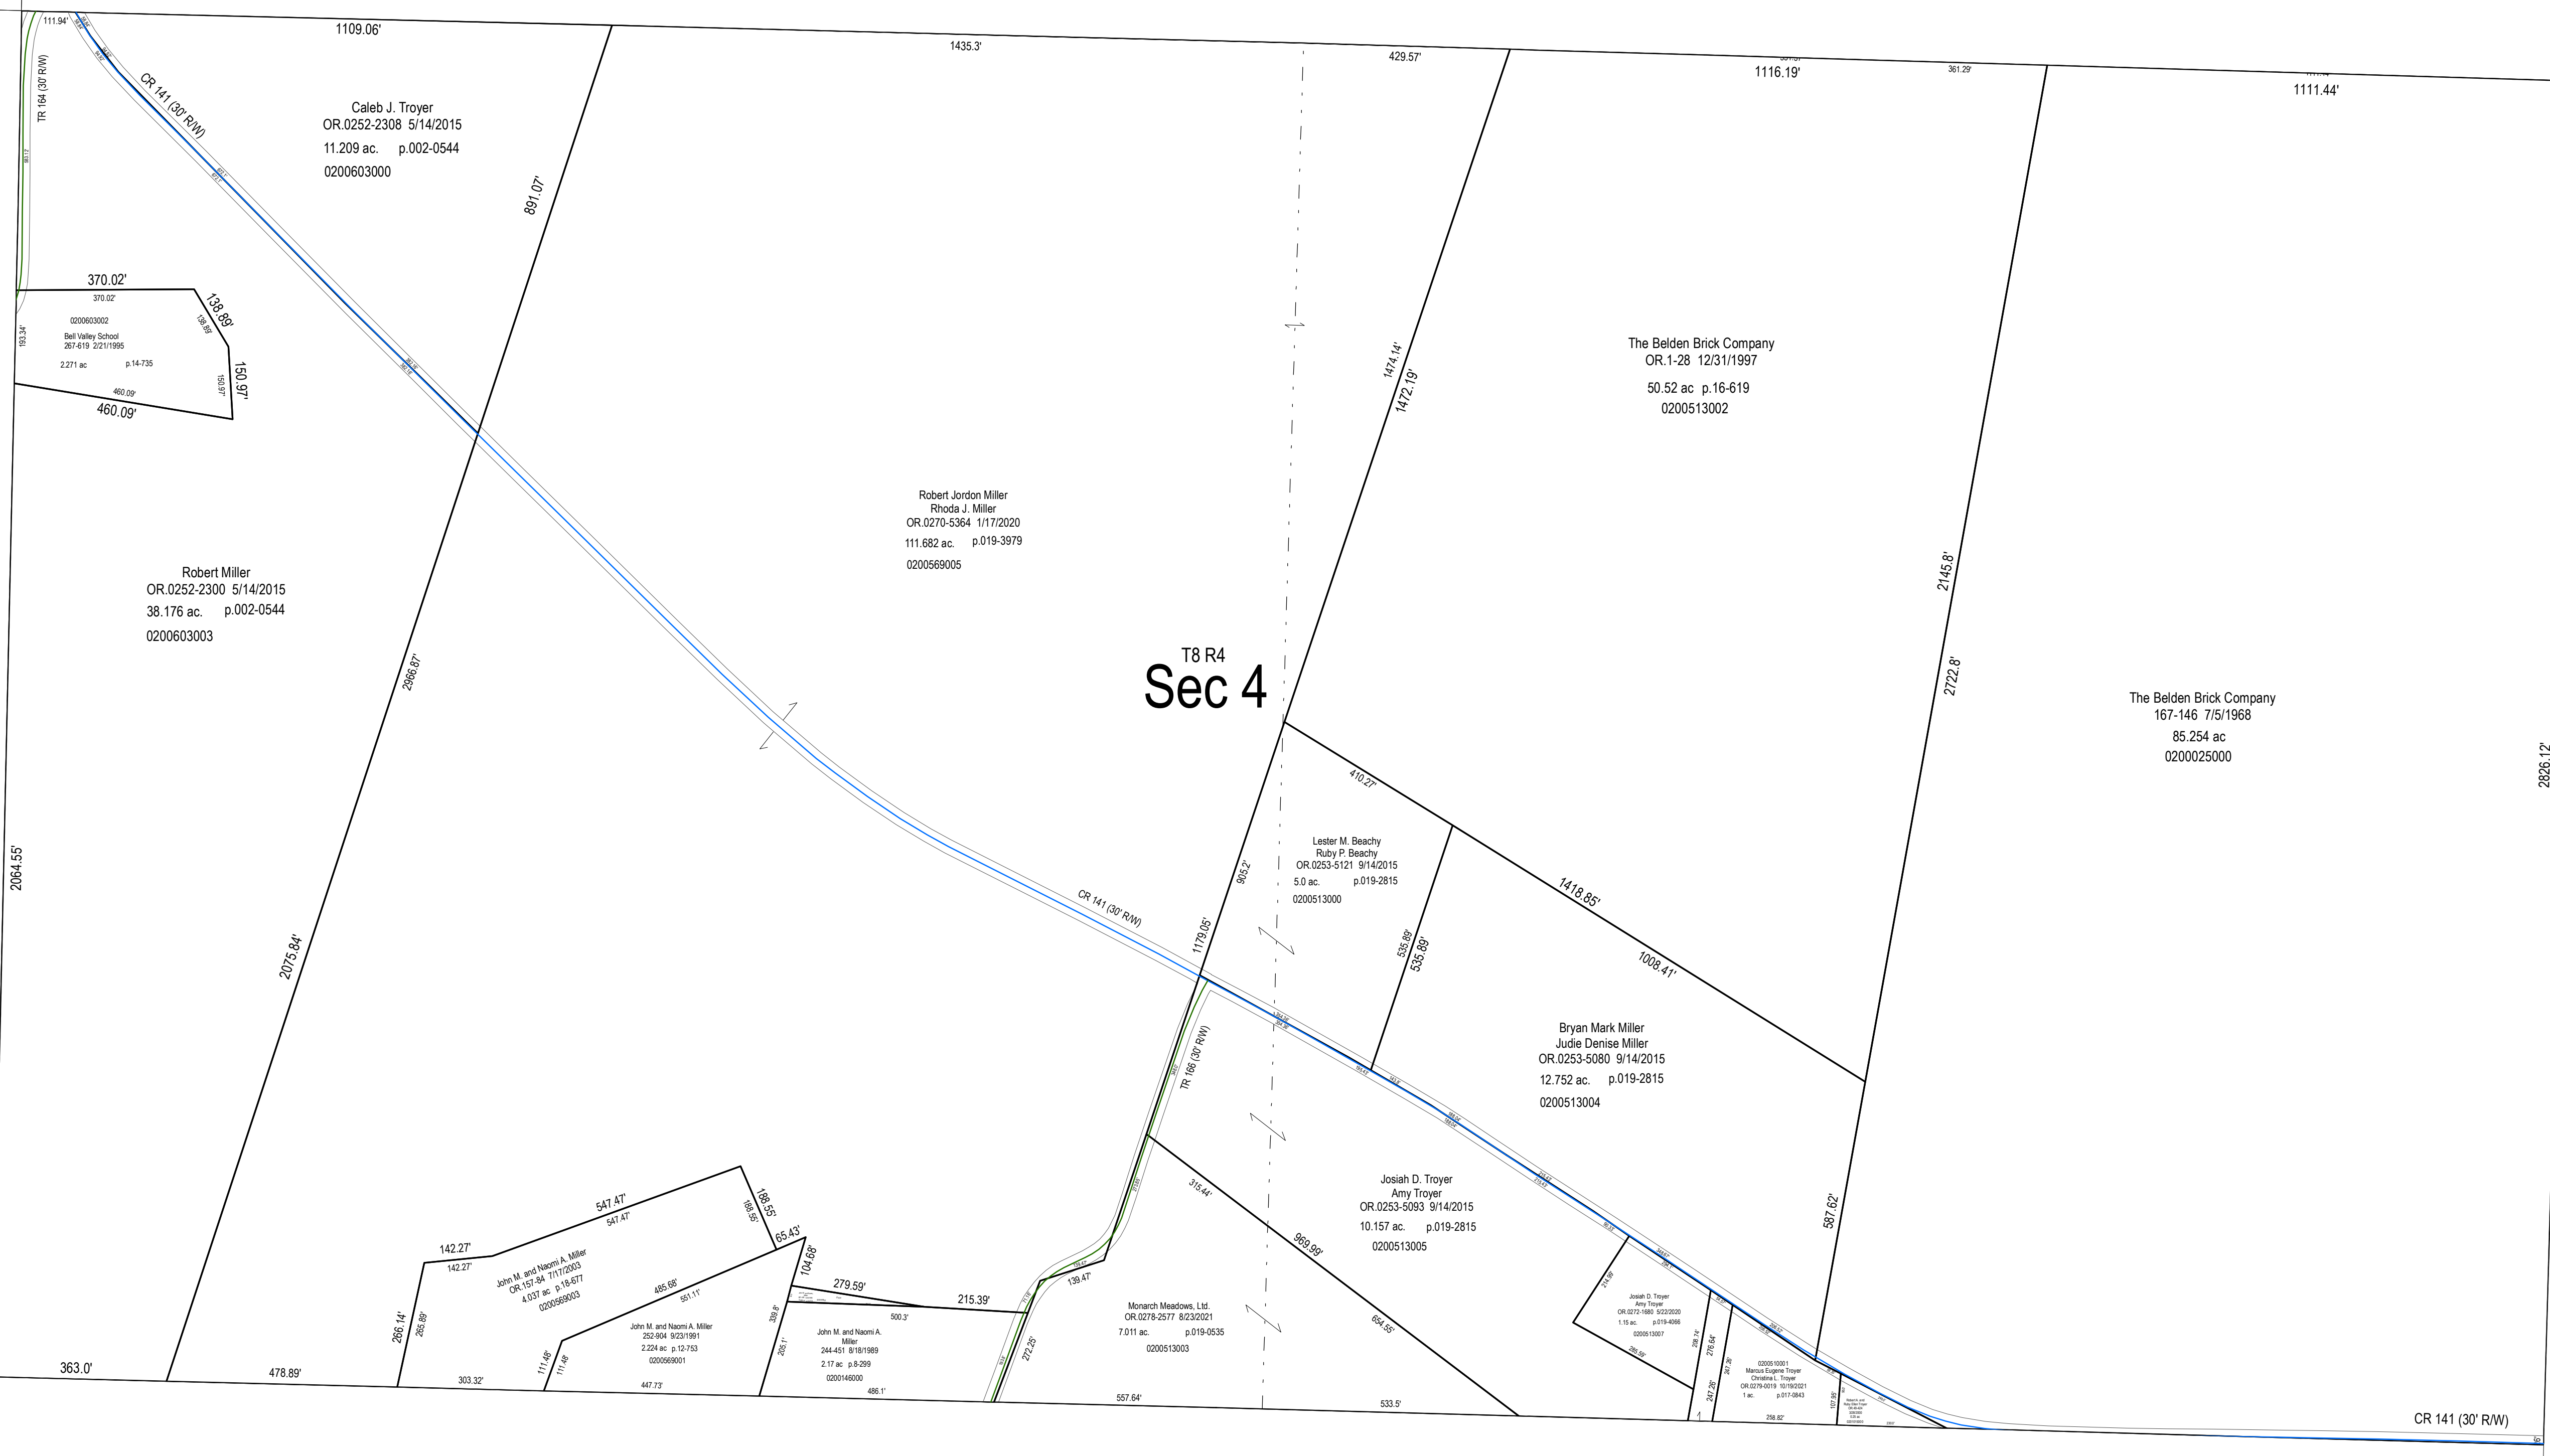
111.94'
1109.06'
1435.3'
429.57'
1116.19'
361.29'
1111.44'

TR 164 (30' R/W)
CR 141 (30' R/W)

Caleb J. Troyer
OR.0252-2308 5/14/2015
11.209 ac. p.002-0544
0200603000

891.07'

370.02'
370.02'
138.89'
138.89'
193.34'
0200603002
Bell Valley School
267-619 2/21/1995
2.271 ac p.14-735
150.97'
150.97'
460.09'
460.09'

The Belden Brick Company
OR.1-28 12/31/1997
50.52 ac p.16-619
0200513002

1474.14'
1472.19'

Robert Jordon Miller
Rhoda J. Miller
OR.0270-5364 1/17/2020
111.682 ac. p.019-3979
0200569005

2145.8'

Robert Miller
OR.0252-2300 5/14/2015
38.176 ac. p.002-0544
0200603003

2966.87'

T8 R4
Sec 4

2722.8'

The Belden Brick Company
167-146 7/5/1968
85.254 ac
0200025000

2826.12'

410.27'

Lester M. Beachy
Ruby P. Beachy
OR.0253-5121 9/14/2015
5.0 ac. p.019-2815
0200513000

905.2'

2064.55'

CR 141 (30' R/W)

1418.85'

1179.05'

535.89'
535.89'

1008.41'

2075.84'

Bryan Mark Miller
Judie Denise Miller
OR.0253-5080 9/14/2015
12.752 ac. p.019-2815
0200513004

TR 166 (30' R/W)

Josiah D. Troyer
Amy Troyer
OR.0253-5093 9/14/2015
10.157 ac. p.019-2815
0200513005

587.62'

315.44'
969.99'

547.47'
547.47'
188.55'
188.55'
142.27'
142.27'
65.43'
104.68'

John M. and Naomi A. Miller
OR.157-84 7/17/2003
4.037 ac p.18-677
0200569003

485.68'
551.11'
279.59'
215.39'
500.3'
139.47'

Josiah D. Troyer
Amy Troyer
OR.0272-1680 5/22/2020
1.15 ac. p.019-4066
0200513007

Monarch Meadows, Ltd.
OR.0278-2577 8/23/2021
7.011 ac. p.019-0535
0200513003

654.55'

266.14'
265.89'

John M. and Naomi A. Miller
252-904 9/23/1991
2.224 ac p.12-753
0200569001

339.8'
205.1'

John M. and Naomi A.
Miller
244-451 8/18/1989
2.17 ac p.8-299
0200146000

272.25'

276.64'

0200510001
Marcus Eugene Troyer
Christina L. Troyer
OR.0279-0019 10/19/2021
1 ac. p.017-0843

111.48'
111.48'

363.0'
478.89'
303.32'
447.73'
486.1'
557.64'
533.5'
247.25'
258.82'
107.96'

CR 141 (30' R/W)